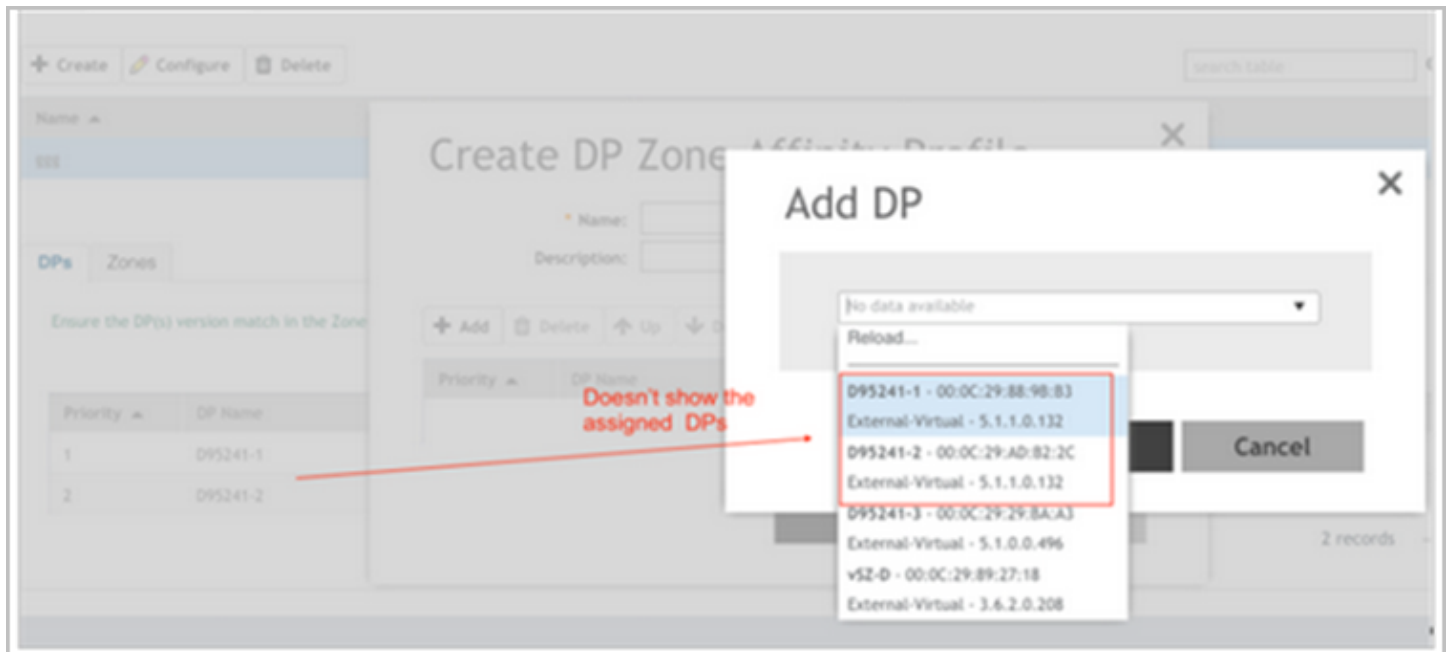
+ Create  Configure  Delete

search table

Name

eee

DPs  Zones

Ensure the DP(s) version match in the Zone

| Priority | DP Name |
|---|---|
| 1 | D95241-1 |
| 2 | D95241-2 |

Create DP Zone Affinity Profile

* Name:

Description:

+ Add  Delete  Up

Priority  DP Name

2 records

Add DP

No data available

Reload...

D95241-1 - 00:0C:29:88:98:B3
External-Virtual - 5.1.1.0.132

D95241-2 - 00:0C:29:AD:B2:2C
External-Virtual - 5.1.1.0.132

D95241-3 - 00:0C:29:29:BA:A3
External-Virtual - 5.1.0.0.496

vSZ-D - 00:0C:29:89:27:18
External-Virtual - 3.6.2.0.208

Doesn't show the assigned DPs

Cancel